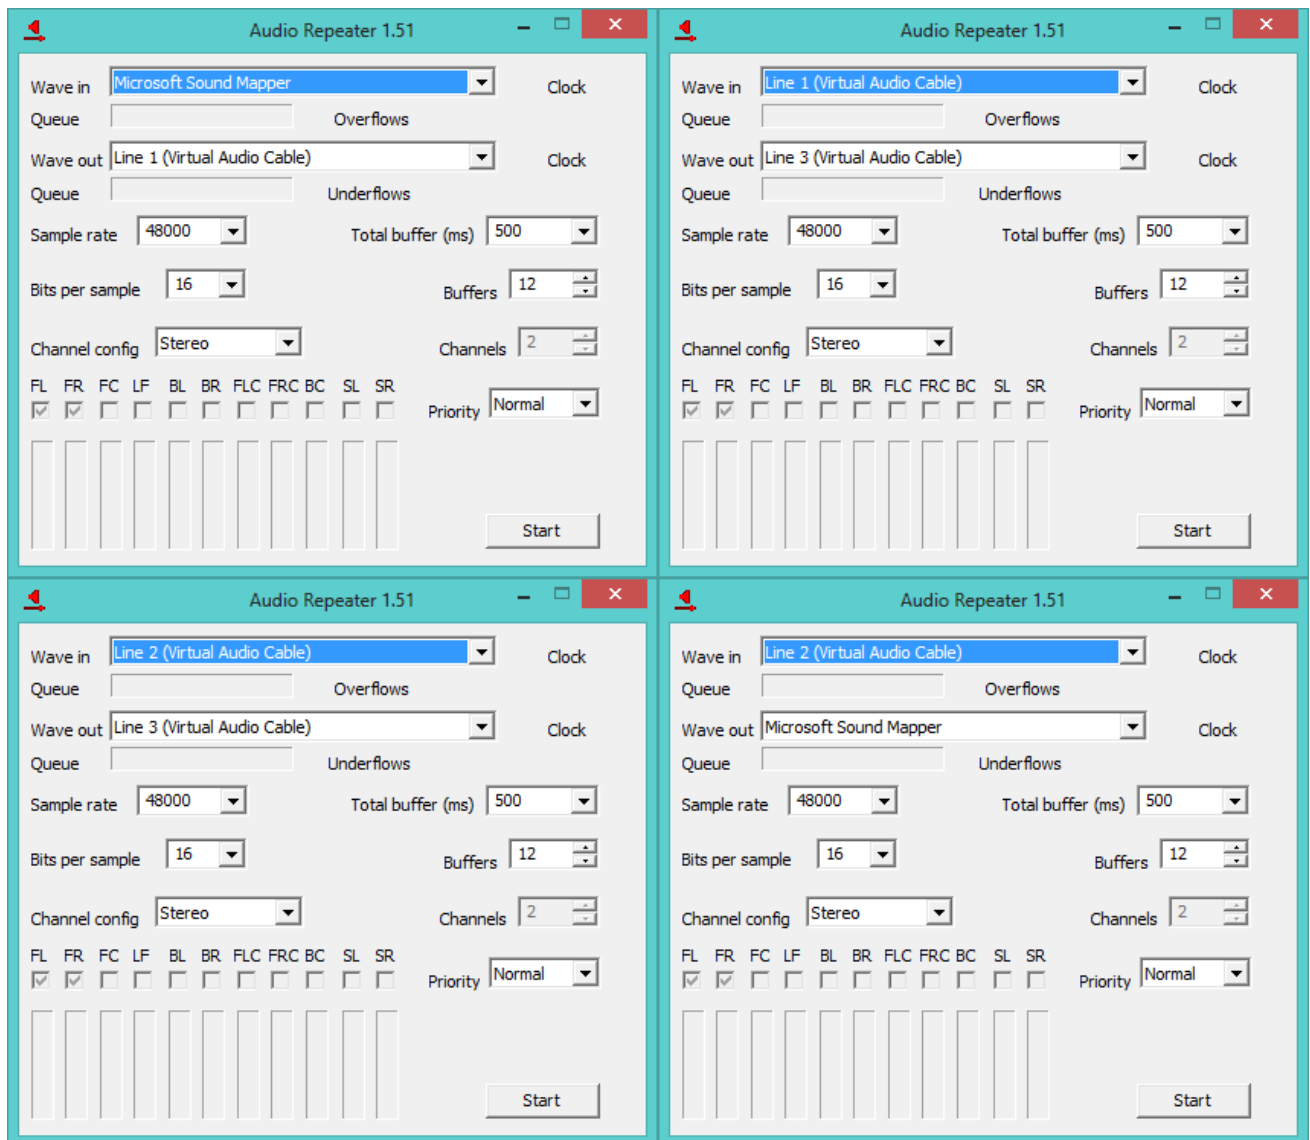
Audio Repeater 1.51

Wave in Microsoft Sound Mapper Clock
Queue Overflows
Wave out Line 1 (Virtual Audio Cable) Clock
Queue Underflows
Sample rate 48000 Total buffer (ms) 500
Bits per sample 16 Buffers 12
Channel config Stereo Channels 2
FL FR FC LF BL BR FLC FRC BC SL SR
Priority Normal
Start

Audio Repeater 1.51

Wave in Line 1 (Virtual Audio Cable) Clock
Queue Overflows
Wave out Line 3 (Virtual Audio Cable) Clock
Queue Underflows
Sample rate 48000 Total buffer (ms) 500
Bits per sample 16 Buffers 12
Channel config Stereo Channels 2
FL FR FC LF BL BR FLC FRC BC SL SR
Priority Normal
Start

Audio Repeater 1.51

Wave in Line 2 (Virtual Audio Cable) Clock
Queue Overflows
Wave out Line 3 (Virtual Audio Cable) Clock
Queue Underflows
Sample rate 48000 Total buffer (ms) 500
Bits per sample 16 Buffers 12
Channel config Stereo Channels 2
FL FR FC LF BL BR FLC FRC BC SL SR
Priority Normal
Start

Audio Repeater 1.51

Wave in Line 2 (Virtual Audio Cable) Clock
Queue Overflows
Wave out Microsoft Sound Mapper Clock
Queue Underflows
Sample rate 48000 Total buffer (ms) 500
Bits per sample 16 Buffers 12
Channel config Stereo Channels 2
FL FR FC LF BL BR FLC FRC BC SL SR
Priority Normal
Start